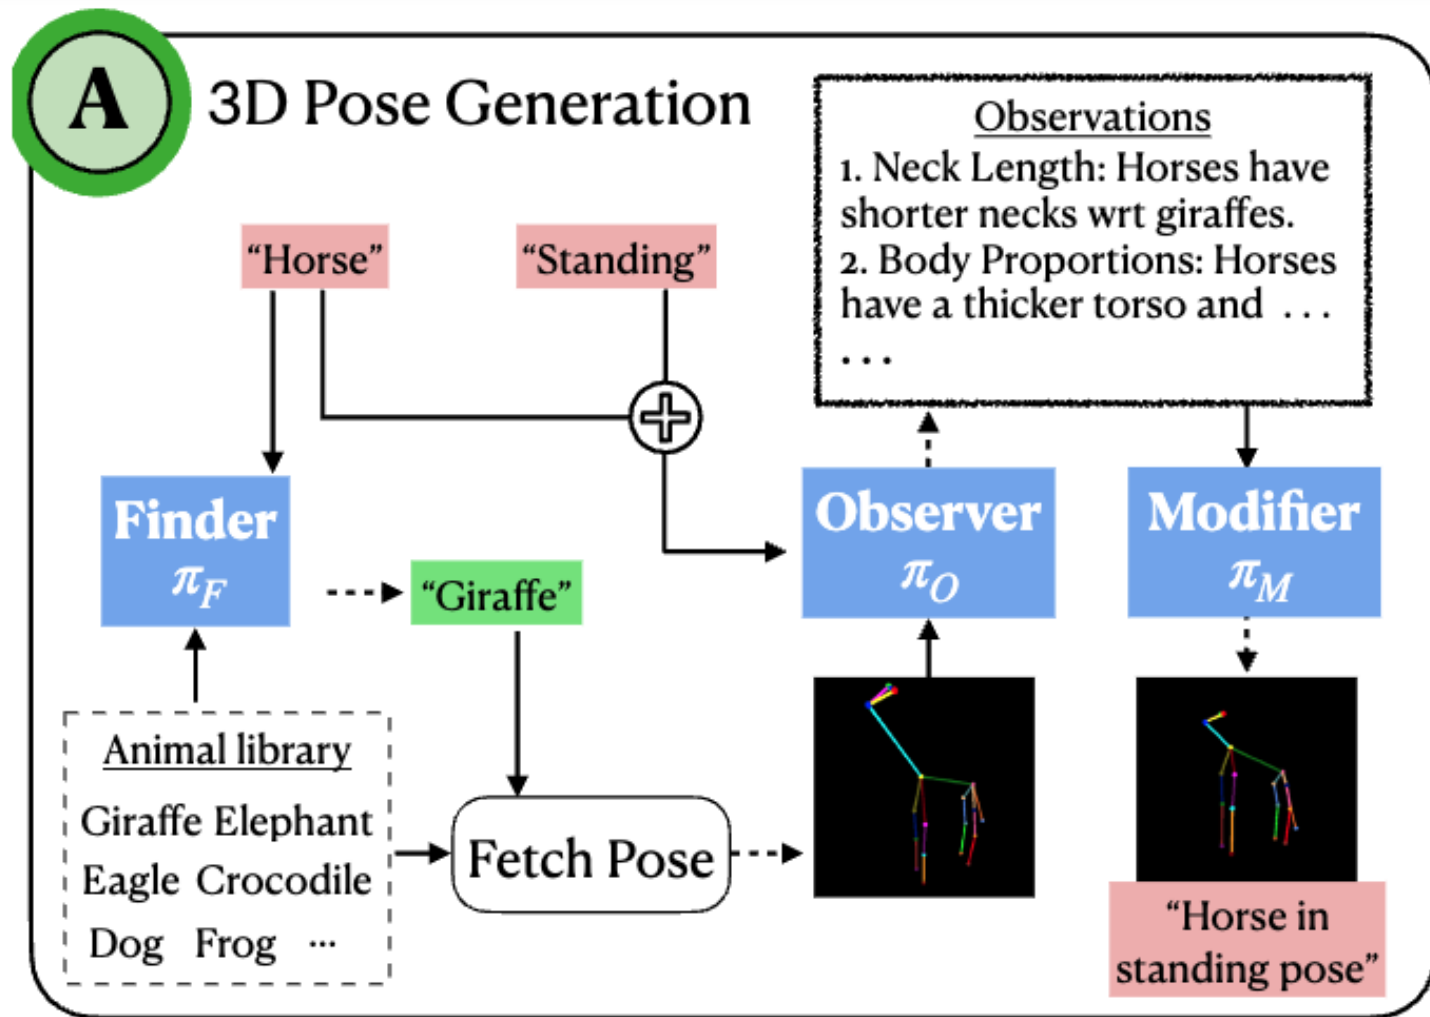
A 3D Pose Generation

Observations
1. Neck Length: Horses have shorter necks wrt giraffes.
2. Body Proportions: Horses have a thicker torso and . . .
. . .

"Horse"

"Standing"

Finder
$\pi_F$

"Giraffe"

Observer
$\pi_O$

Modifier
$\pi_M$

Animal library
Giraffe Elephant
Eagle Crocodile
Dog Frog ···

Fetch Pose

"Horse in standing pose"